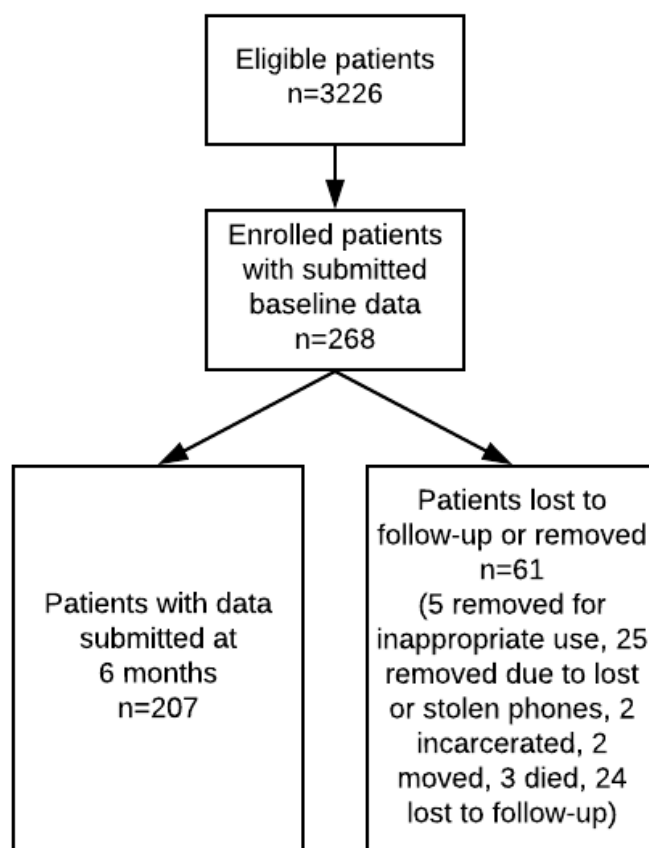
Eligible patients
n=3226

Enrolled patients with submitted baseline data
n=268

Patients with data submitted at 6 months
n=207

Patients lost to follow-up or removed
n=61
(5 removed for inappropriate use, 25 removed due to lost or stolen phones, 2 incarcerated, 2 moved, 3 died, 24 lost to follow-up)